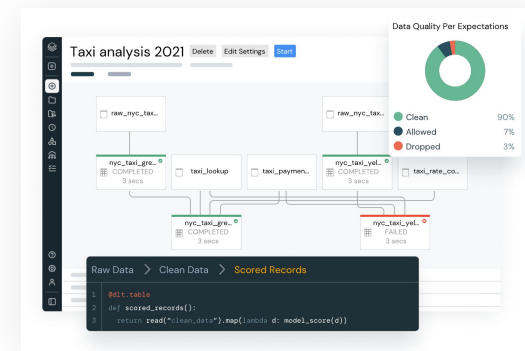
Taxi analysis 2021 Delete Edit Settings Start

Data Quality Per Expectations

Clean 90%
Allowed 7%
Dropped 3%

raw_nyc_tax...
raw_nyc_tax...
nyc_taxi_gre...
COMPLETED
3 secs
taxi_lookup
taxi_paymen...
nyc_taxi_yel...
COMPLETED
3 secs
taxi_rate_co...
nyc_taxi_gre...
COMPLETED
3 secs
nyc_taxi_yel...
FAILED
3 secs

Raw Data > Clean Data > Scored Records

1 @dlt.table
2 def scored_records():
3 return read("clean_data").map(lambda d: model_score(d))
4